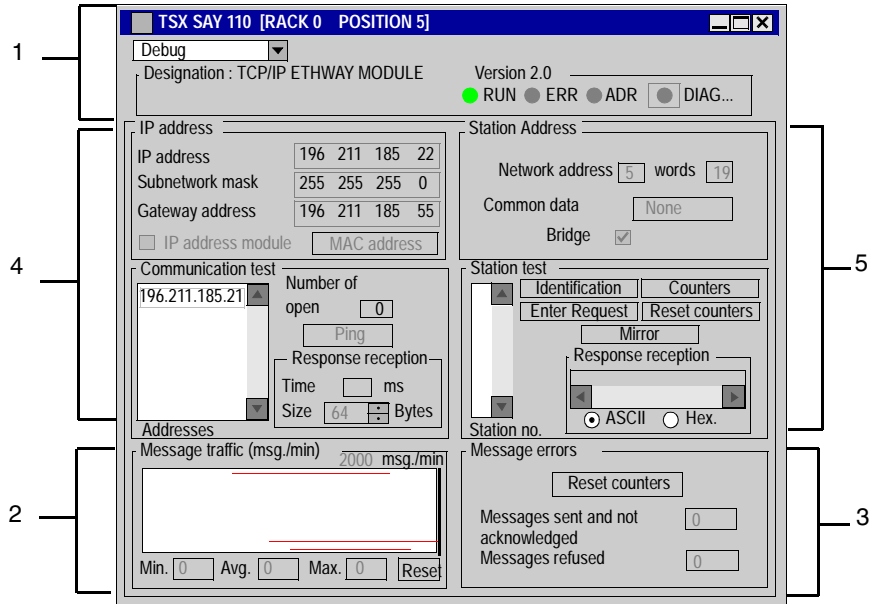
TSX SAY 110 [RACK 0 POSITION 5]

Debug

Designation : TCP/IP ETHWAY MODULE

Version 2.0

RUN ERR ADR DIAG...

1

IP address

| IP address | 196 | 211 | 185 | 22 |
|---|---|---|---|---|
| Subnetwork mask | 255 | 255 | 255 | 0 |
| Gateway address | 196 | 211 | 185 | 55 |

IP address module MAC address

Station Address

Network address 5 words 19

Common data None

Bridge

Communication test

196.211.185.21

Number of open 0

Ping

Response reception

Time ms

Size 64 Bytes

Addresses

Station test

Identification Counters

Enter Request Reset counters

Mirror

Response reception

ASCII Hex.

Station no.

4

5

Message traffic (msg./min)

2000 msg./min

Min. 0 Avg. 0 Max. 0 Reset

Message errors

Reset counters

Messages sent and not acknowledged 0

Messages refused 0

2

3